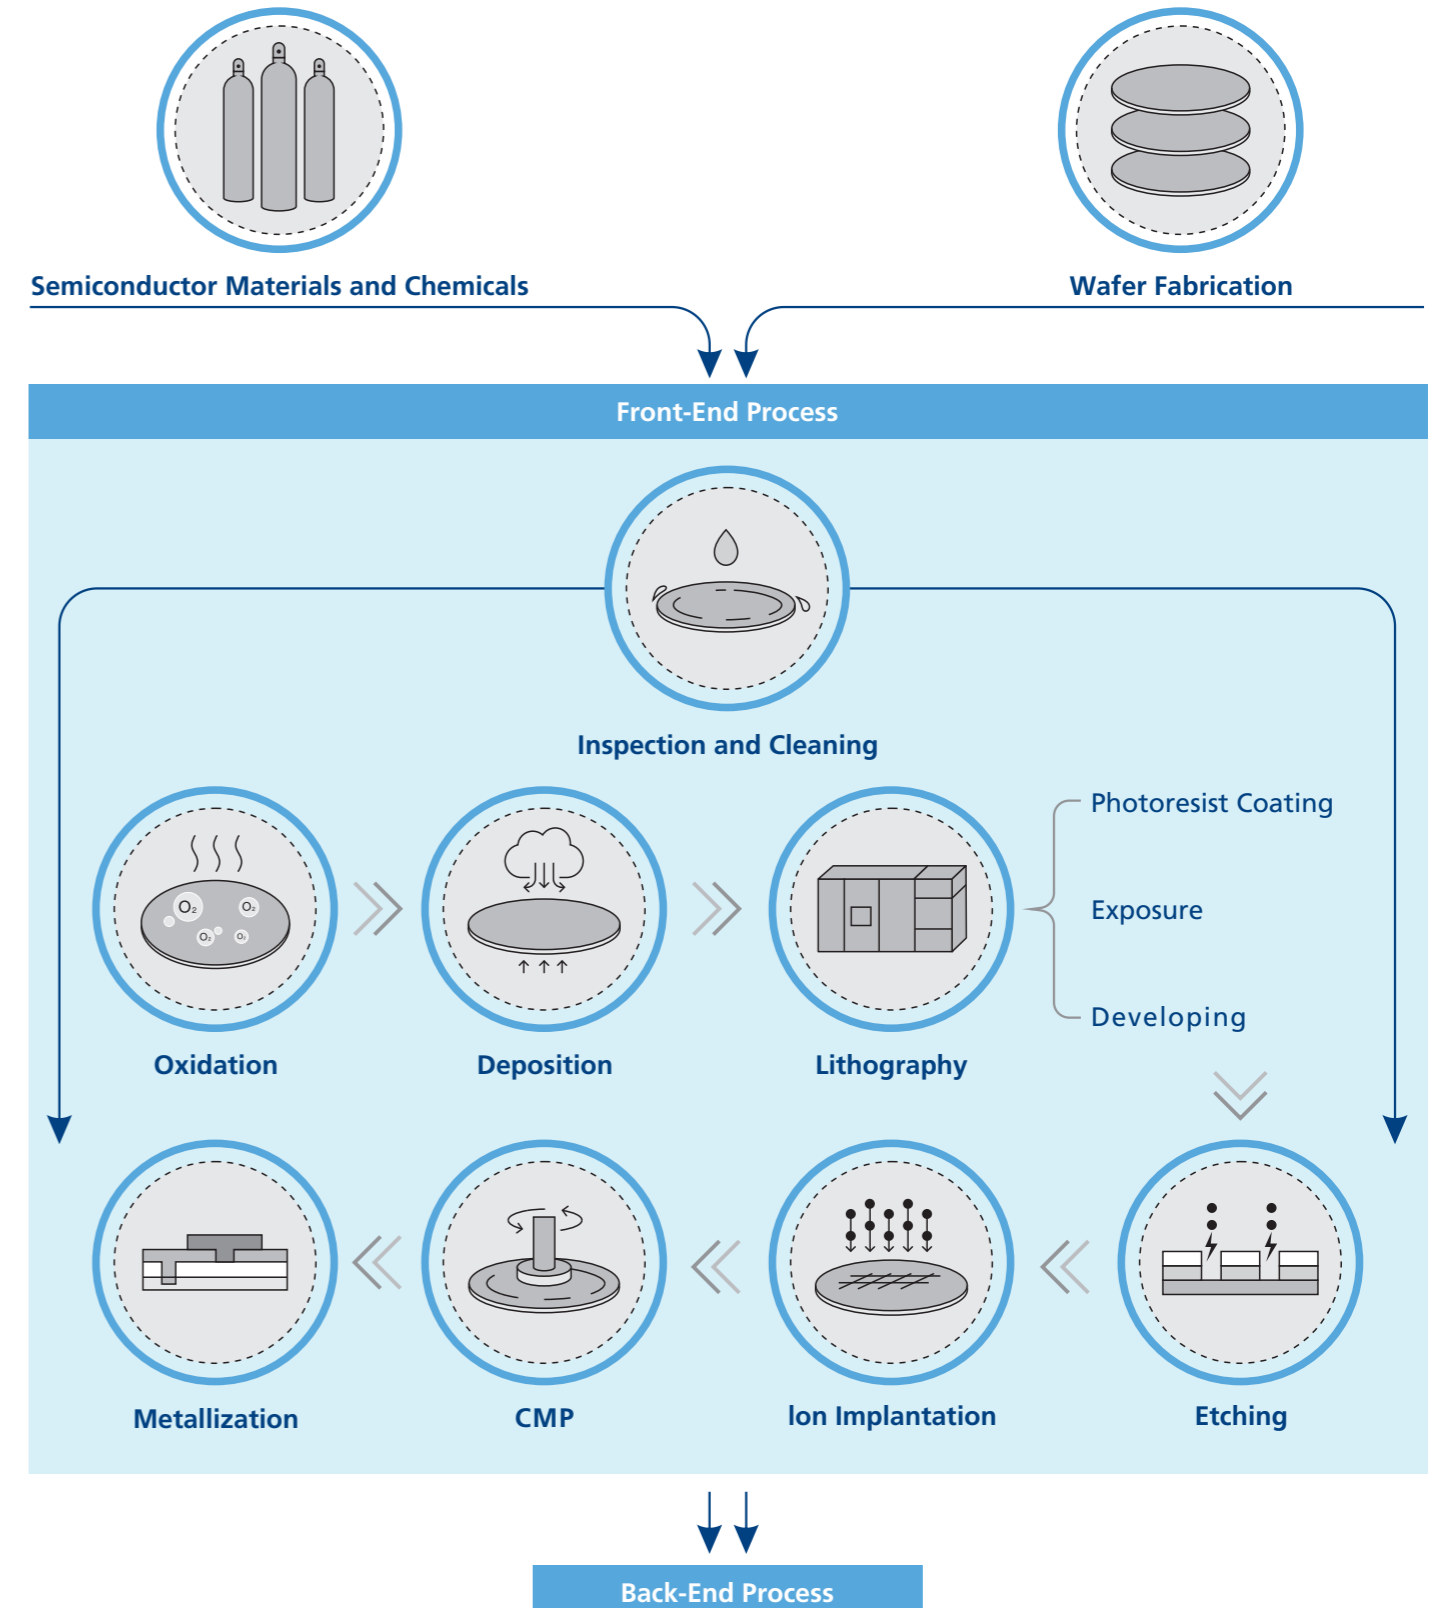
Semiconductor Materials and Chemicals

Wafer Fabrication

Front-End Process

Inspection and Cleaning

$O_2$ $O_2$ $O_2$ $O_2$

Oxidation

Deposition

Lithography

Photoresist Coating

Exposure

Developing

Metallization

CMP

Ion Implantation

Etching

Back-End Process